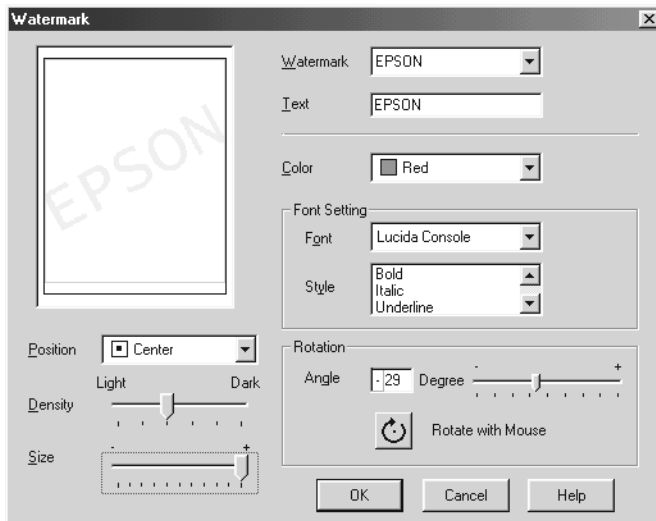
Watermark

EPSON

Watermark EPSON

Text EPSON

Color Red

Font Setting

Font Lucida Console

Style Bold
Italic
Underline

Position Center

Light Dark

Density

Size

- +

Rotation

Angle -29 Degree

- +

Rotate with Mouse

OK Cancel Help